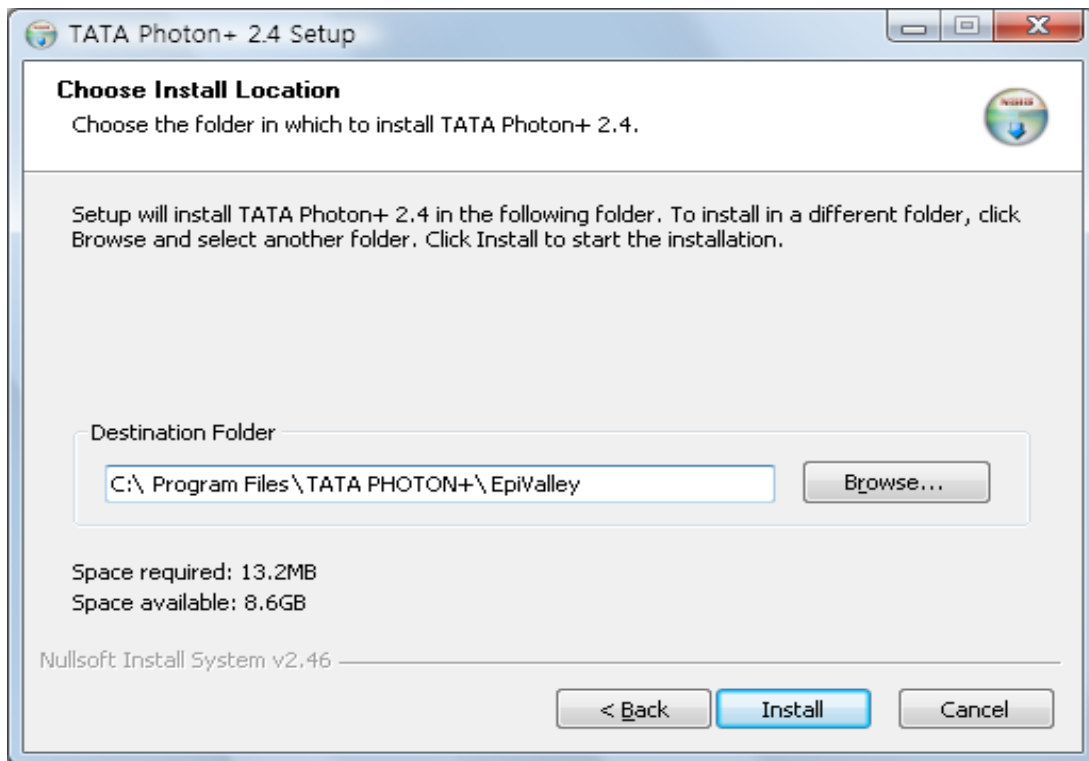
TATA Photon+ 2.4 Setup

**Choose Install Location**
Choose the folder in which to install TATA Photon+ 2.4.

Setup will install TATA Photon+ 2.4 in the following folder. To install in a different folder, click Browse and select another folder. Click Install to start the installation.

Destination Folder

C:\ Program Files\TATA PHOTON+\EpiValley

Browse...

Space required: 13.2MB
Space available: 8.6GB

Nullsoft Install System v2.46

< Back | Install | Cancel